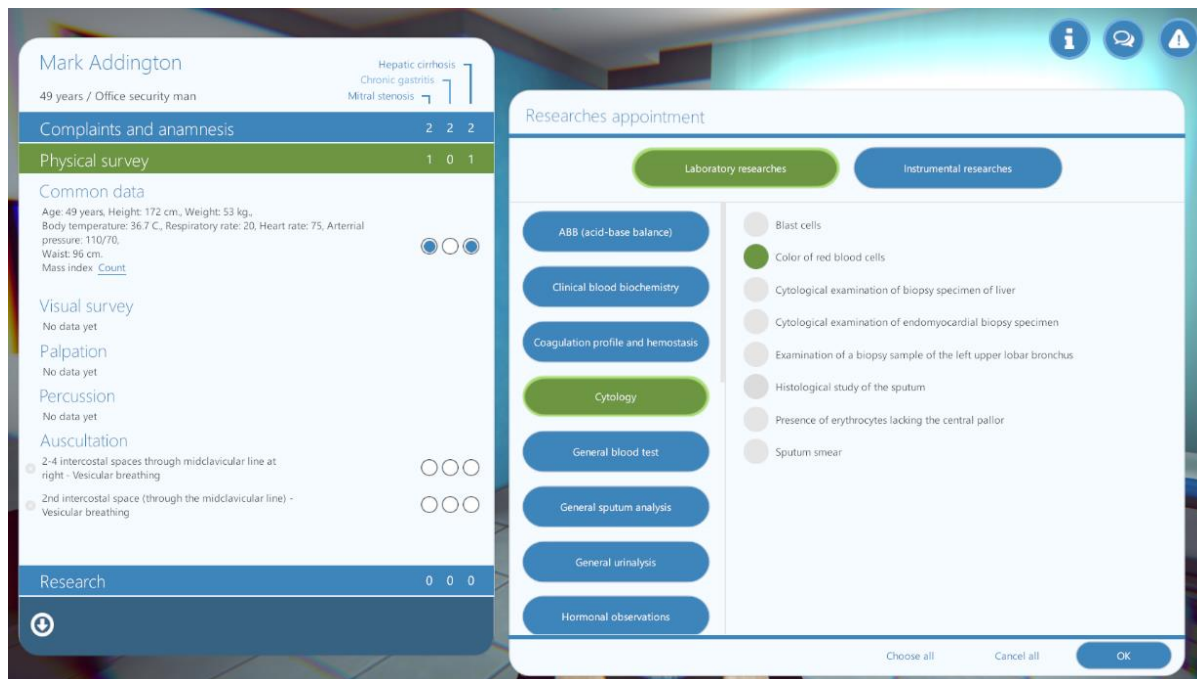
Mark Addington
49 years / Office security man

Hepatic cirrhosis
Chronic gastritis
Mitral stenosis

Complaints and anamnesis 2 2 2

Physical survey 1 0 1

Common data
Age: 49 years, Height: 172 cm., Weight: 53 kg., Body temperature: 36.7 C., Respiratory rate: 20, Heart rate: 75, Arterial pressure: 110/70, Waist: 96 cm.
Mass index Count

Visual survey
No data yet

Palpation
No data yet

Percussion
No data yet

Auscultation
2-4 intercostal spaces through midclavicular line at right - Vesicular breathing
2nd intercostal space (through the midclavicular line) - Vesicular breathing

Research 0 0 0

Researches appointment

Laboratory researches
Instrumental researches

ABB (acid-base balance)
Clinical blood biochemistry
Coagulation profile and hemostasis
Cytology
General blood test
General sputum analysis
General urinalysis
Hormonal observations

Blast cells
Color of red blood cells
Cytological examination of biopsy specimen of liver
Cytological examination of endomyocardial biopsy specimen
Examination of a biopsy sample of the left upper lobar bronchus
Histological study of the sputum
Presence of erythrocytes lacking the central pallor
Sputum smear

Choose all
Cancel all
OK